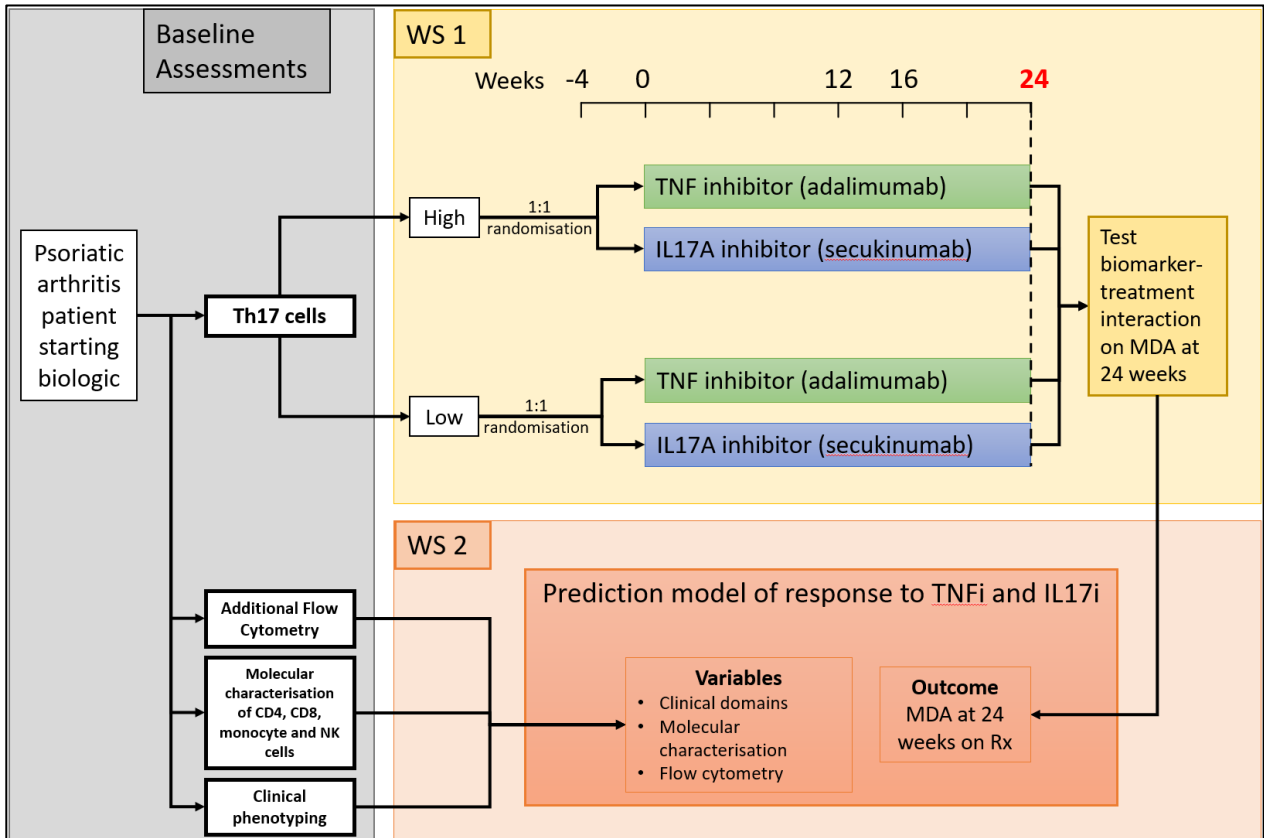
Baseline Assessments

Psoriatic arthritis patient starting biologic

Th17 cells

Additional Flow Cytometry

Molecular characterisation of CD4, CD8, monocyte and NK cells

Clinical phenotyping

WS 1

Weeks -4 0 12 16 24

High

1:1 randomisation

TNF inhibitor (adalimumab)

IL17A inhibitor (secukinumab)

Low

1:1 randomisation

TNF inhibitor (adalimumab)

IL17A inhibitor (secukinumab)

Test biomarker-treatment interaction on MDA at 24 weeks

WS 2

Prediction model of response to TNFi and IL17i

Variables
• Clinical domains
• Molecular characterisation
• Flow cytometry

Outcome
MDA at 24 weeks on Rx